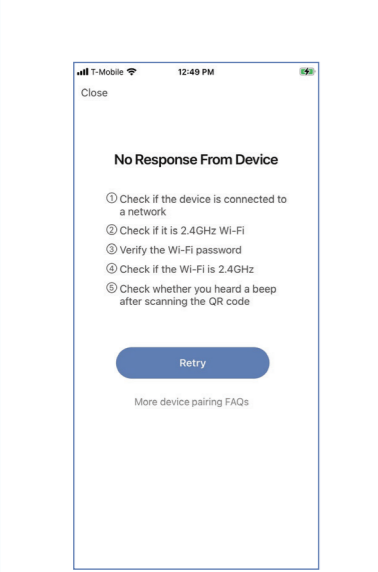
T-Mobile 12:49 PM

Close

No Response From Device

① Check if the device is connected to a network
② Check if it is 2.4GHz Wi-Fi
③ Verify the Wi-Fi password
④ Check if the Wi-Fi is 2.4GHz
⑤ Check whether you heard a beep after scanning the QR code

Retry

More device pairing FAQs